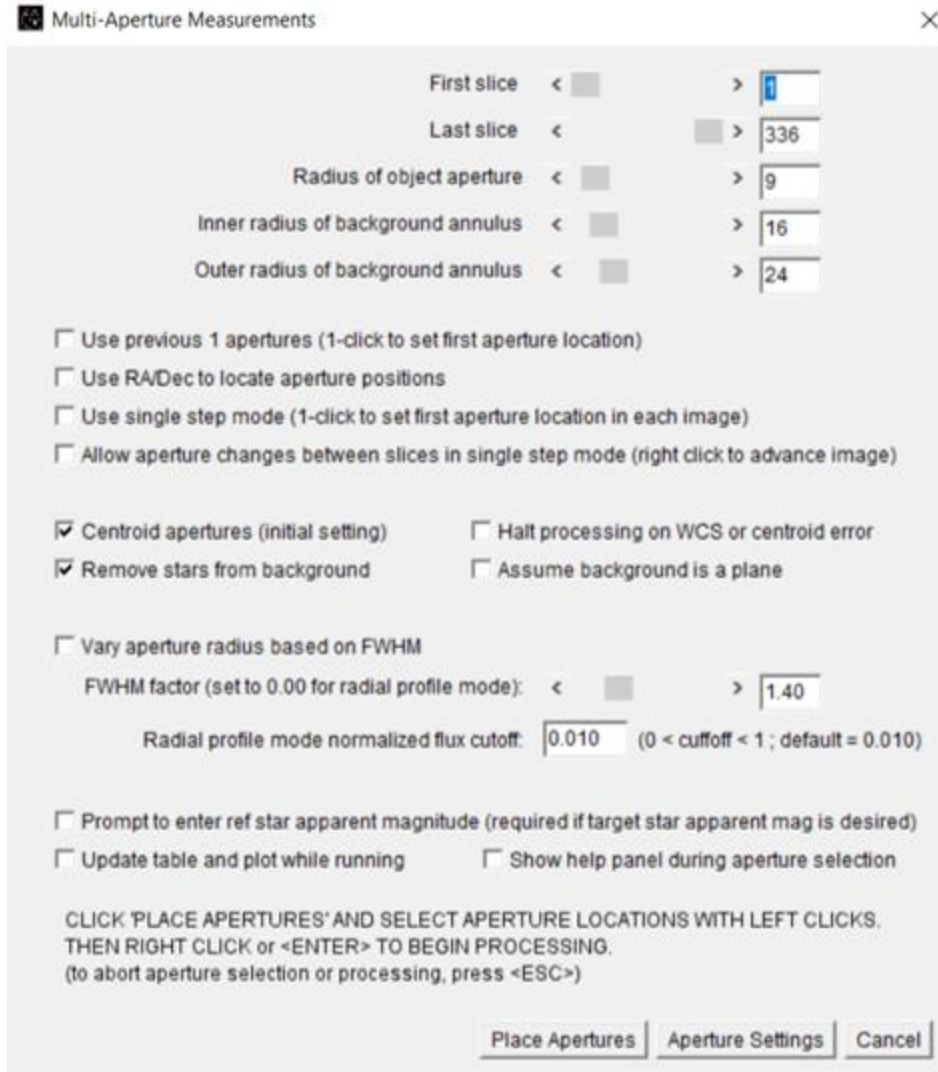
Multi-Aperture Measurements

×

First slice < > 1

Last slice < > 336

Radius of object aperture < > 9

Inner radius of background annulus < > 16

Outer radius of background annulus < > 24

☐ Use previous 1 apertures (1-click to set first aperture location)

☐ Use RA/Dec to locate aperture positions

☐ Use single step mode (1-click to set first aperture location in each image)

☐ Allow aperture changes between slices in single step mode (right click to advance image)

☑ Centroid apertures (initial setting)

☐ Halt processing on WCS or centroid error

☑ Remove stars from background

☐ Assume background is a plane

☐ Vary aperture radius based on FWHM

FWHM factor (set to 0.00 for radial profile mode): < > 1.40

Radial profile mode normalized flux cutoff: 0.010 (0 < cuffoff < 1 ; default = 0.010)

☐ Prompt to enter ref star apparent magnitude (required if target star apparent mag is desired)

☐ Update table and plot while running

☐ Show help panel during aperture selection

CLICK 'PLACE APERTURES' AND SELECT APERTURE LOCATIONS WITH LEFT CLICKS. THEN RIGHT CLICK or <ENTER> TO BEGIN PROCESSING. (to abort aperture selection or processing, press <ESC>)

Place Apertures

Aperture Settings

Cancel